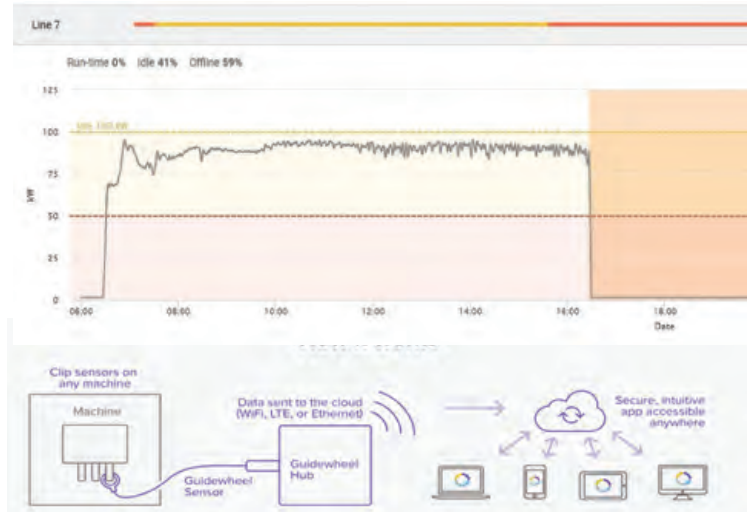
Line 7

Run-time 0% Idle 41% Offline 59%

125
100
75
50
25
0

kW

MAX 100 kW

06:00 08:00 10:00 12:00 14:00 16:00 18:00

Date

Clip sensors on any machine

Machine

Guidewheel Sensor

Data sent to the cloud (WiFi, LTE, or Ethernet)

Guidewheel Hub

Secure, intuitive app accessible anywhere